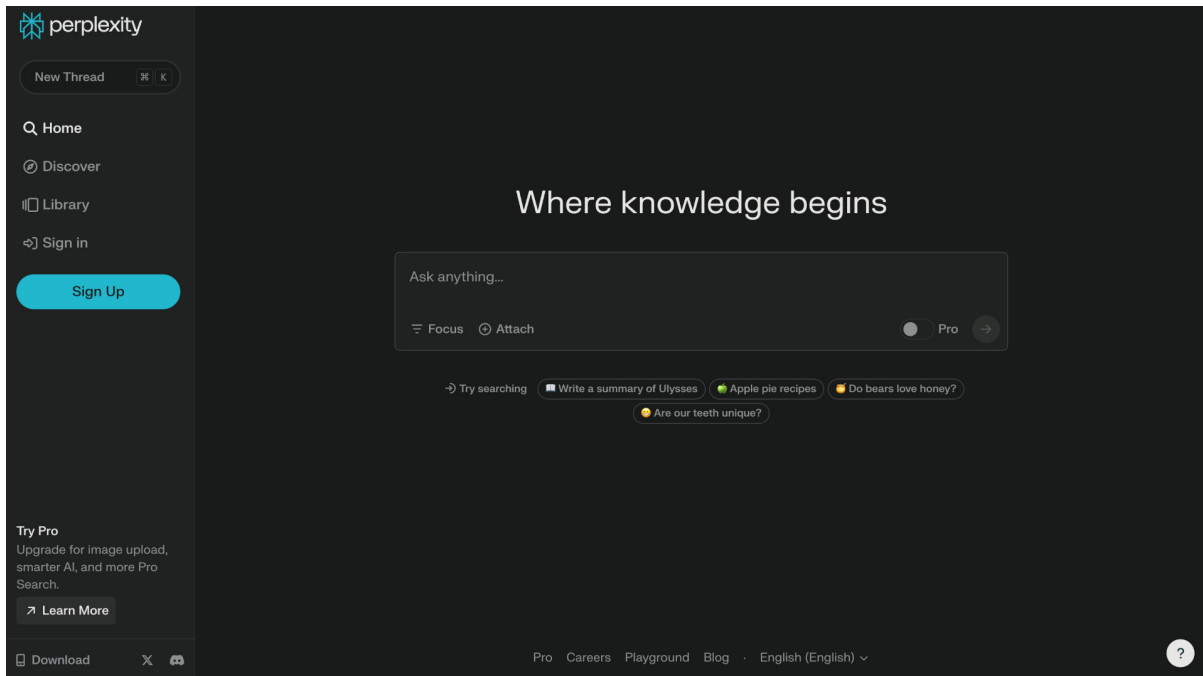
perplexity

New Thread ⌘ K

Home

Discover

Library

Sign in

Sign Up

Where knowledge begins

Ask anything...

Focus Attach

Pro

Try searching
Write a summary of Ulysses
Apple pie recipes
Do bears love honey?
Are our teeth unique?

Try Pro
Upgrade for image upload, smarter AI, and more Pro Search.

Learn More

Download

Pro Careers Playground Blog · English (English)

?